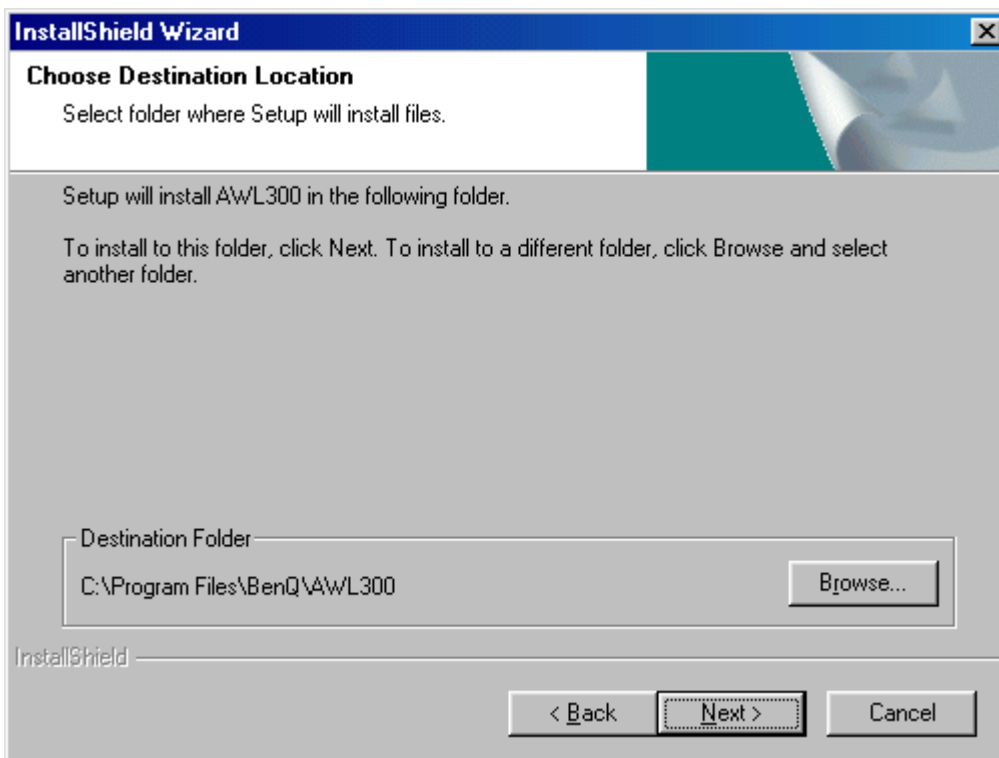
InstallShield Wizard

Choose Destination Location

Select folder where Setup will install files.

Setup will install AWL300 in the following folder.

To install to this folder, click Next. To install to a different folder, click Browse and select another folder.

Destination Folder

C:\Program Files\BenQ\AWL300

Browse...

InstallShield

< Back

Next >

Cancel